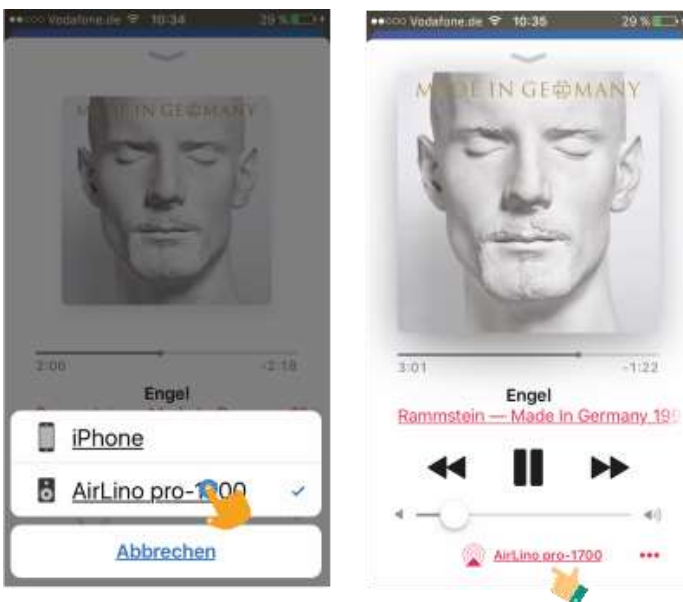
Vodafone.de 10:34 29 %

MADE IN GERMANY

2:06 -2:18

Engel

iPhone

AirLino pro-1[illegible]00

Abbrechen

Vodafone.de 10:35 29 %

MADE IN GERMANY

3:01 -1:22

Engel

Rammstein — Made in Germany 19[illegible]

AirLino pro-1700